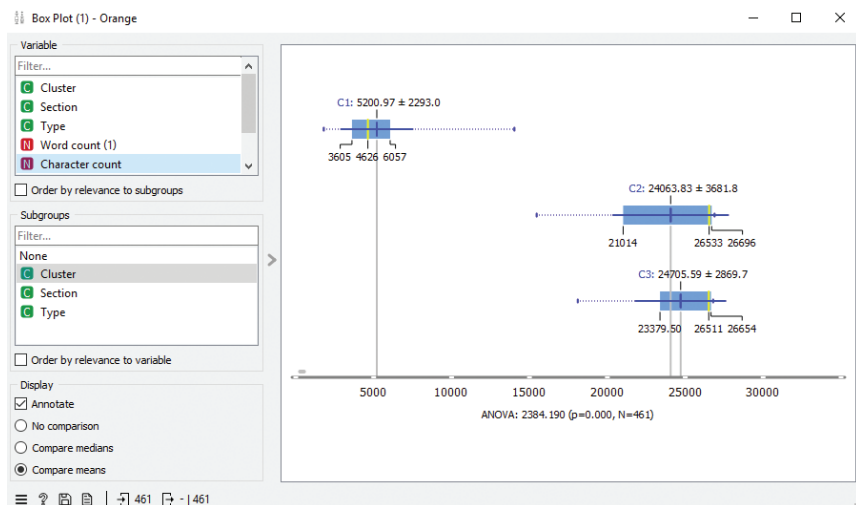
Box Plot (1) - Orange

Variable

Filter...

C Cluster
C Section
C Type
N Word count (1)
N Character count

Order by relevance to subgroups

Subgroups

Filter...

None
C Cluster
C Section
C Type

Order by relevance to variable

Display

Annotate
No comparison
Compare medians
Compare means

C1: 5200.97 ± 2293.0
3605 4626 6057

C2: 24063.83 ± 3681.8
21014 26533 26696

C3: 24705.59 ± 2869.7
23379.50 26511 26654

5000 10000 15000 20000 25000 30000

ANOVA: 2384.190 (p=0.000, N=461)

461 - | 461